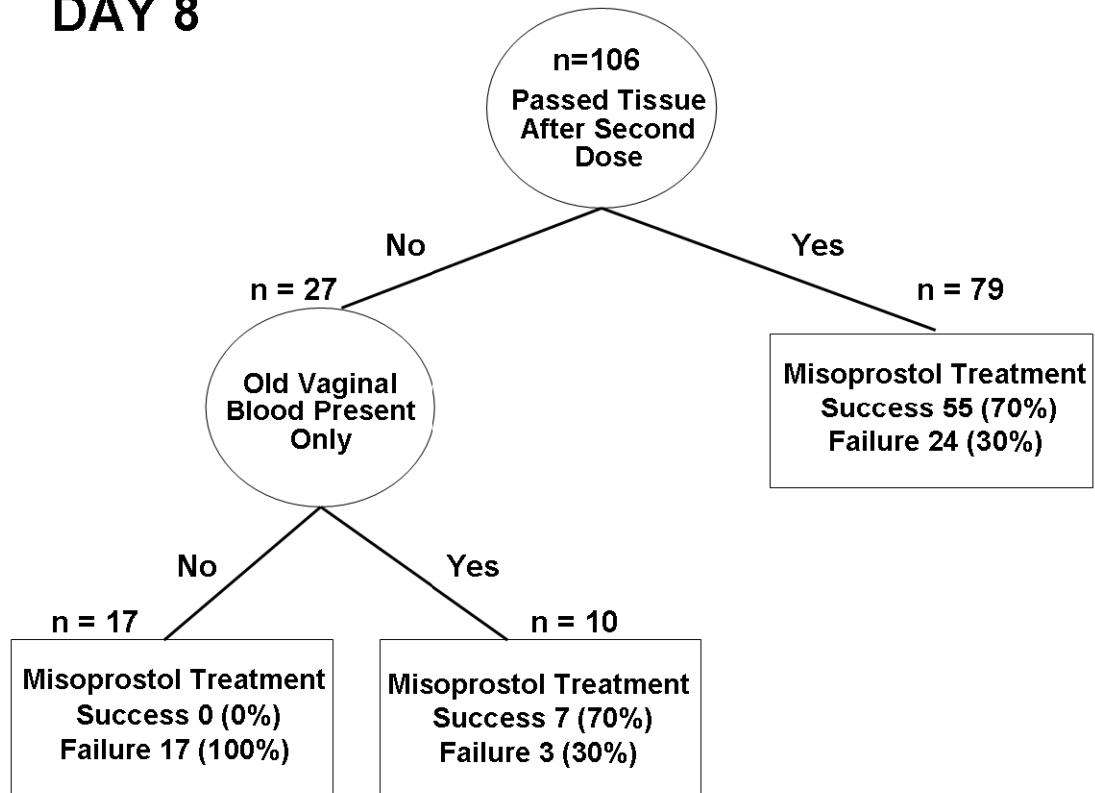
DAY 8

n=106
Passed Tissue After Second Dose

No

Yes

n = 27

n = 79

Old Vaginal Blood Present Only

Misoprostol Treatment
Success 55 (70%)
Failure 24 (30%)

No

Yes

n = 17

n = 10

Misoprostol Treatment
Success 0 (0%)
Failure 17 (100%)

Misoprostol Treatment
Success 7 (70%)
Failure 3 (30%)